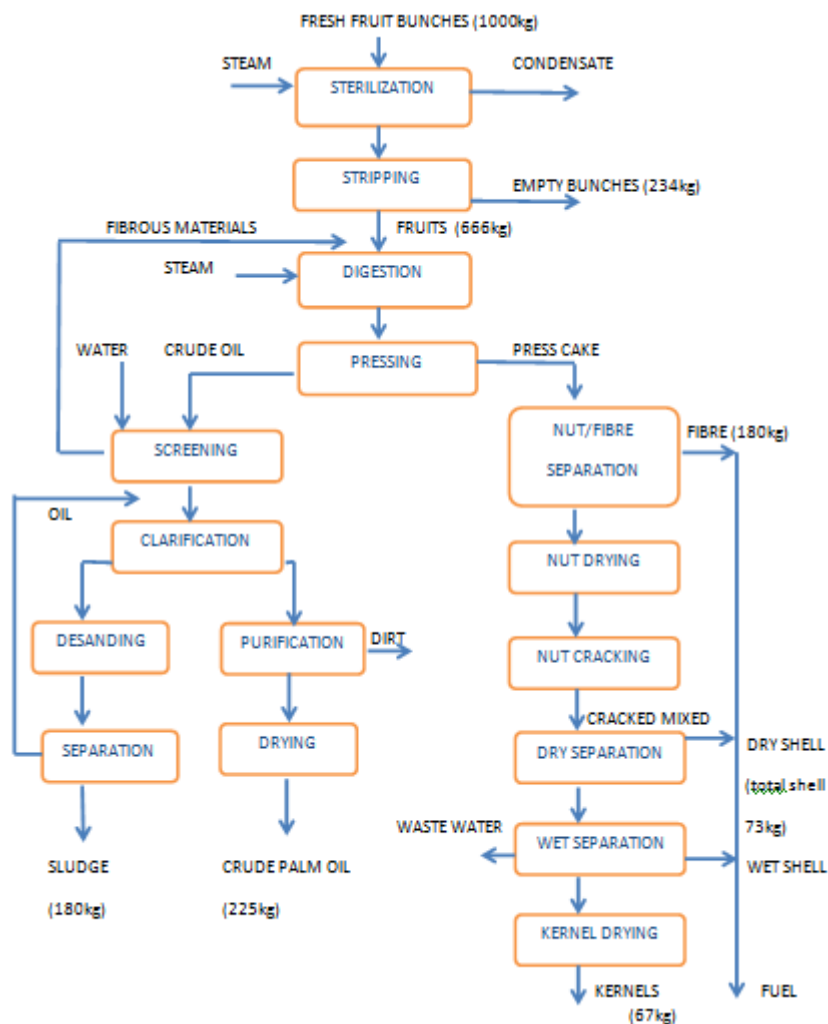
FRESH FRUIT BUNCHES (1000kg)

STEAM

STERILIZATION

CONDENSATE

STRIPPING

EMPTY BUNCHES (234kg)

FIBROUS MATERIALS

FRUITS (666kg)

STEAM

DIGESTION

WATER

CRUDE OIL

PRESSING

PRESS CAKE

SCREENING

NUT/FIBRE SEPARATION

FIBRE (180kg)

OIL

CLARIFICATION

NUT DRYING

DESANDING

PURIFICATION

DIRT

NUT CRACKING

CRACKED MIXED

SEPARATION

DRYING

DRY SEPARATION

DRY SHELL (total shell 73kg)

WASTE WATER

WET SEPARATION

WET SHELL

SLUDGE (180kg)

CRUDE PALM OIL (225kg)

KERNEL DRYING

KERNELS (67kg)

FUEL